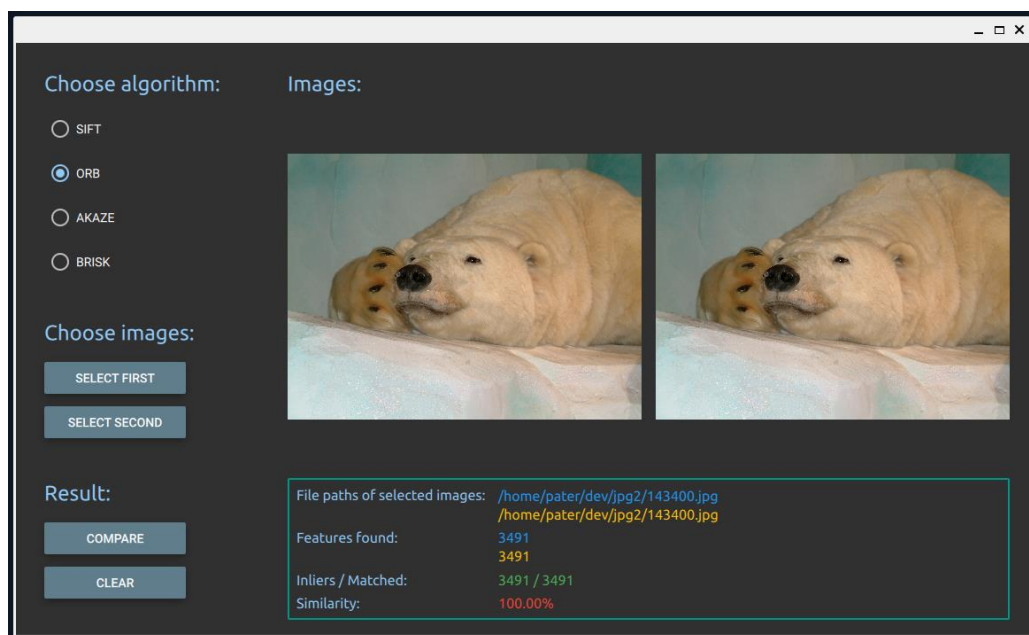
_ □ ×

Choose algorithm:

SIFT

ORB

AKAZE

BRISK

Choose images:

SELECT FIRST

SELECT SECOND

Result:

COMPARE

CLEAR

Images:

| File paths of selected images: | /home/pater/dev/jpg2/143400.jpg /home/pater/dev/jpg2/143400.jpg |
|---|---|
| Features found: | 3491 3491 |
| Inliers / Matched: | 3491 / 3491 |
| Similarity: | 100.00% |